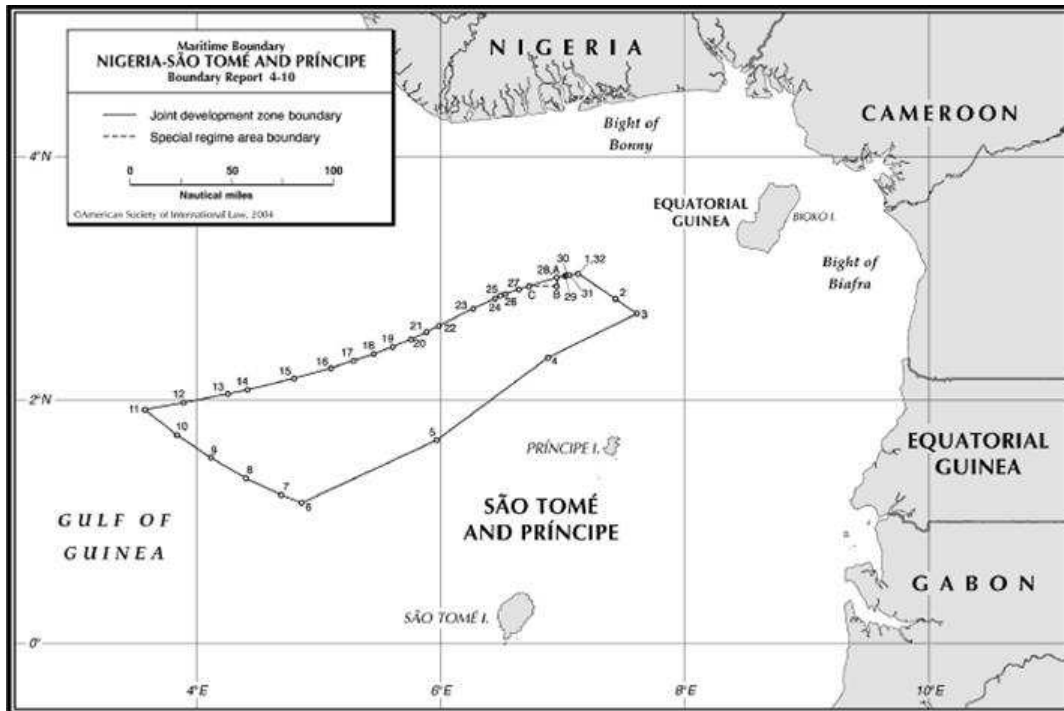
Maritime Boundary
NIGERIA-SÃO TOMÉ AND PRÍNCIPE
Boundary Report 4-10

Joint development zone boundary
Special regime area boundary

0 50 100
Nautical miles

©American Society of International Law, 2004

NIGERIA

CAMEROON

Bight of Bonny

4°N

EQUATORIAL GUINEA

BIOKO I.

Bight of Biafra

30 1,32
28 A
27 C B 29 31 2
25 26
23 24 3
21 22
19 20
17 18
16
15
13 14 4
12
2°N 11

10
5
PRÍNCIPE I.
9

8

7
6

EQUATORIAL GUINEA

GULF OF GUINEA

SÃO TOMÉ AND PRÍNCIPE

GABON

SÃO TOMÉ I.

0°

4°E 6°E 8°E 10°E